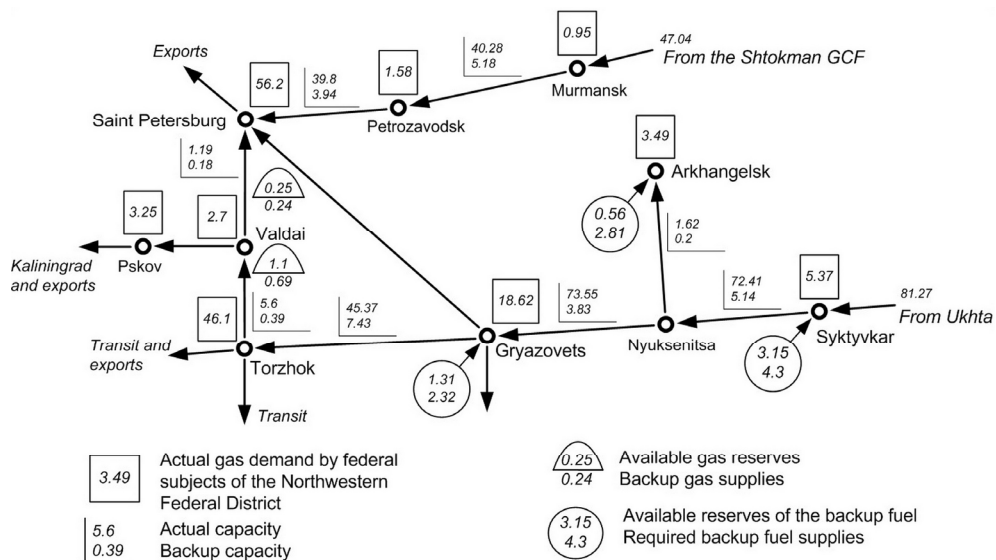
Exports

56.2

39.8
3.94

1.58

40.28
5.18

0.95

47.04
From the Shtokman GCF

Murmansk

Saint Petersburg

Petrozavodsk

3.49

Arkhangelsk

1.19
0.18

0.25
0.24

3.25

2.7

Valdai

Pskov

Kaliningrad and exports

1.1
0.69

0.56
2.81

1.62
0.2

46.1

5.6
0.39

45.37
7.43

18.62

73.55
3.83

72.41
5.14

5.37

81.27
From Ukhta

Transit and exports

Torzhok

Gryazovets

Nyuksenitsa

Syktyvkar

1.31
2.32

3.15
4.3

Transit

3.49 Actual gas demand by federal subjects of the Northwestern Federal District

5.6 Actual capacity
0.39 Backup capacity

0.25 Available gas reserves
0.24 Backup gas supplies

3.15 Available reserves of the backup fuel
4.3 Required backup fuel supplies